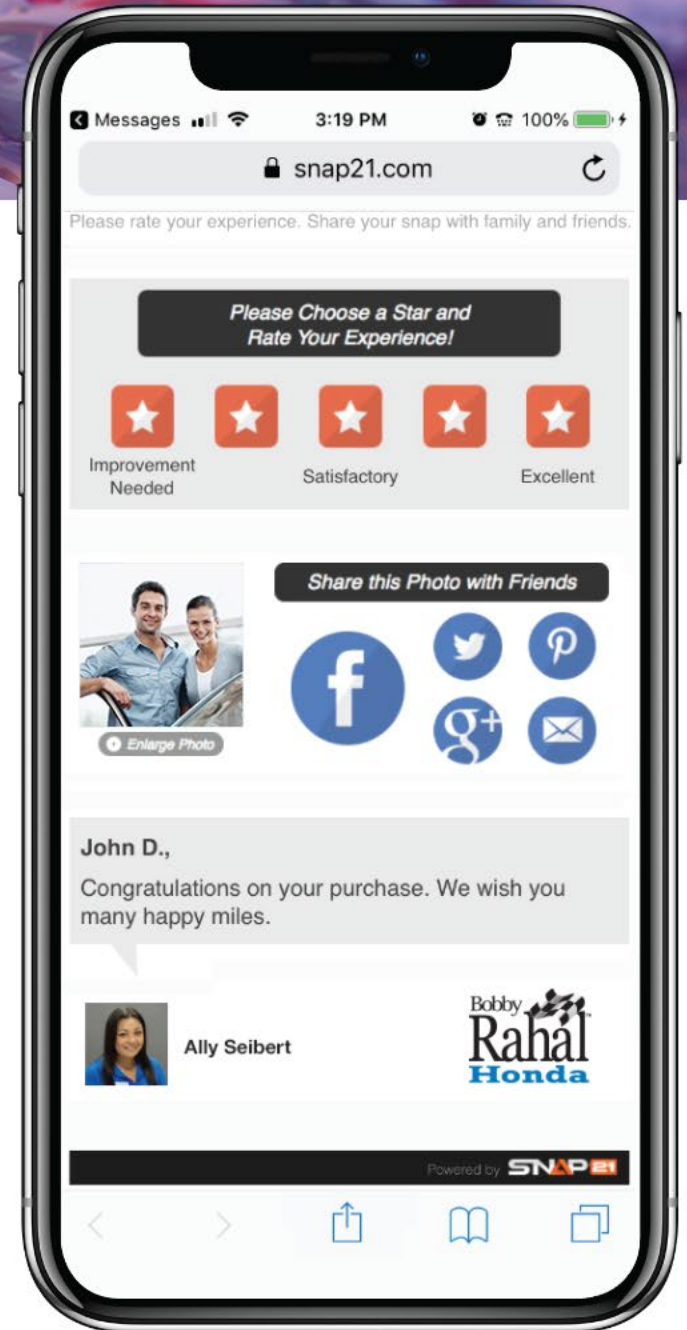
Messages 3:19 PM 100%

snap21.com

Please rate your experience. Share your snap with family and friends.

Please Choose a Star and Rate Your Experience!

Improvement Needed

Satisfactory

Excellent

Enlarge Photo

Share this Photo with Friends

John D.,

Congratulations on your purchase. We wish you many happy miles.

Ally Seibert

Bobby Rahal Honda

Powered by SNAP21